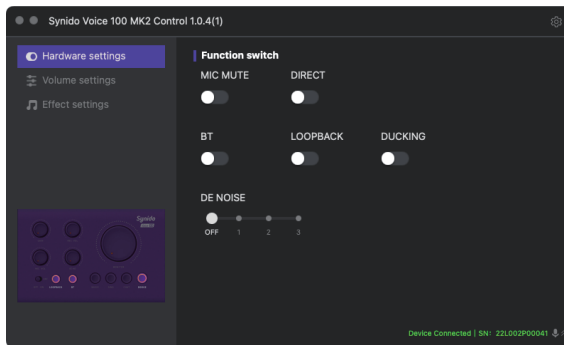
Synido Voice 100 MK2 Control 1.0.4(1)

Hardware settings
Volume settings
Effect settings

Function switch

MIC MUTE
DIRECT

BT
LOOPBACK
DUCKING

DE NOISE
OFF 1 2 3

Device Connected | SN: 22L002P00041